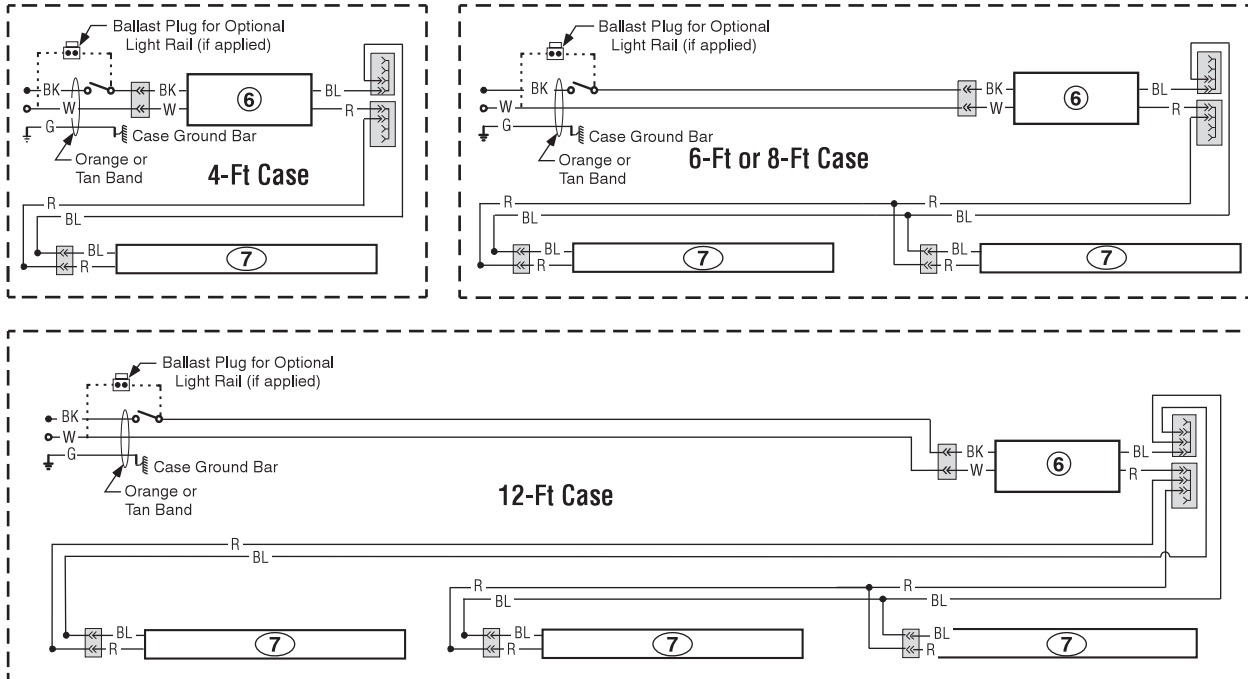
Ballast Plug for Optional Light Rail (if applied)

BK
W
G
BK
W
6
BL
R
Case Ground Bar
Orange or Tan Band
4-Ft Case
R
BL
BL
R
7

Ballast Plug for Optional Light Rail (if applied)

BK
W
G
BK
W
6
BL
R
Case Ground Bar
Orange or Tan Band
6-Ft or 8-Ft Case
R
BL
BL
R
7
R
BL
BL
R
7

Ballast Plug for Optional Light Rail (if applied)

BK
W
G
Case Ground Bar
Orange or Tan Band
BK
W
6
BL
R
12-Ft Case
R
BL
BL
R
7
R
BL
BL
R
7
R
BL
BL
R
7